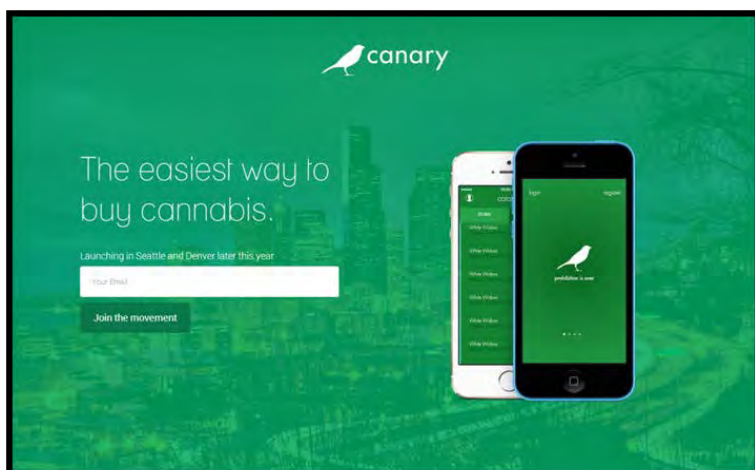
canary

The easiest way to buy cannabis.

Launching in Seattle and Denver later this year

Your Email

Join the movement

canary

Order

White Widow

White Widow

White Widow

White Widow

White Widow

White Widow

login

register

prohibition is over